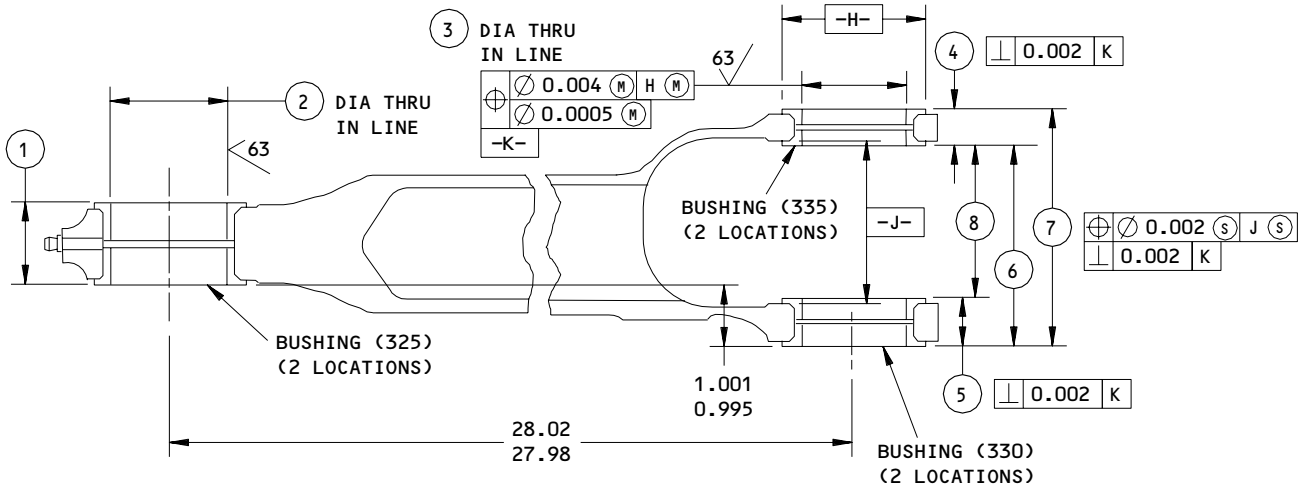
3 DIA THRU IN LINE

-H-

4 | $\perp$ | 0.002 | K |

63

| $\oplus$ | $\varnothing$ 0.004 Ⓜ | H Ⓜ |
|---|---|---|
| | $\varnothing$ 0.0005 Ⓜ | |

-K-

2 DIA THRU IN LINE

1

63

BUSHING (335) (2 LOCATIONS)

-J-

8

7

6

| $\oplus$ | $\varnothing$ 0.002 Ⓢ | J Ⓢ |
|---|---|---|
| $\perp$ | 0.002 | K |

BUSHING (325) (2 LOCATIONS)

1.001
0.995

5 | $\perp$ | 0.002 | K |

28.02
27.98

BUSHING (330) (2 LOCATIONS)